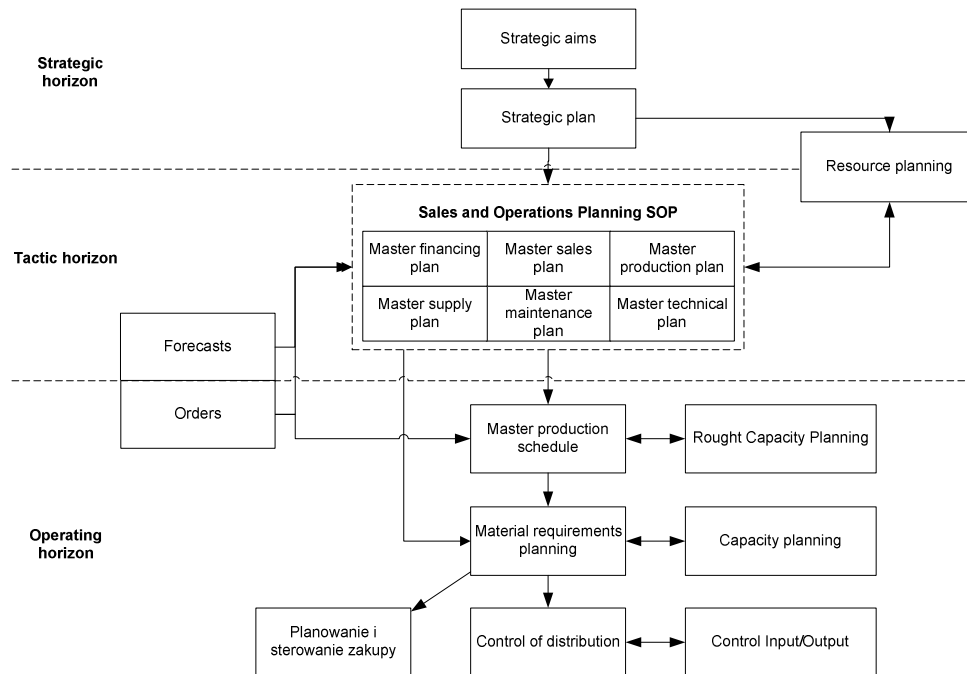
Strategic aims

Strategic horizon

Strategic plan

Resource planning

Sales and Operations Planning SOP

Tactic horizon

| Master financing plan | Master sales plan | Master production plan |
|---|---|---|
| Master supply plan | Master maintenance plan | Master technical plan |

Forecasts

Orders

Master production schedule

Rought Capacity Planning

Operating horizon

Material requirements planning

Capacity planning

Planowanie i sterowanie zakupy

Control of distribution

Control Input/Output